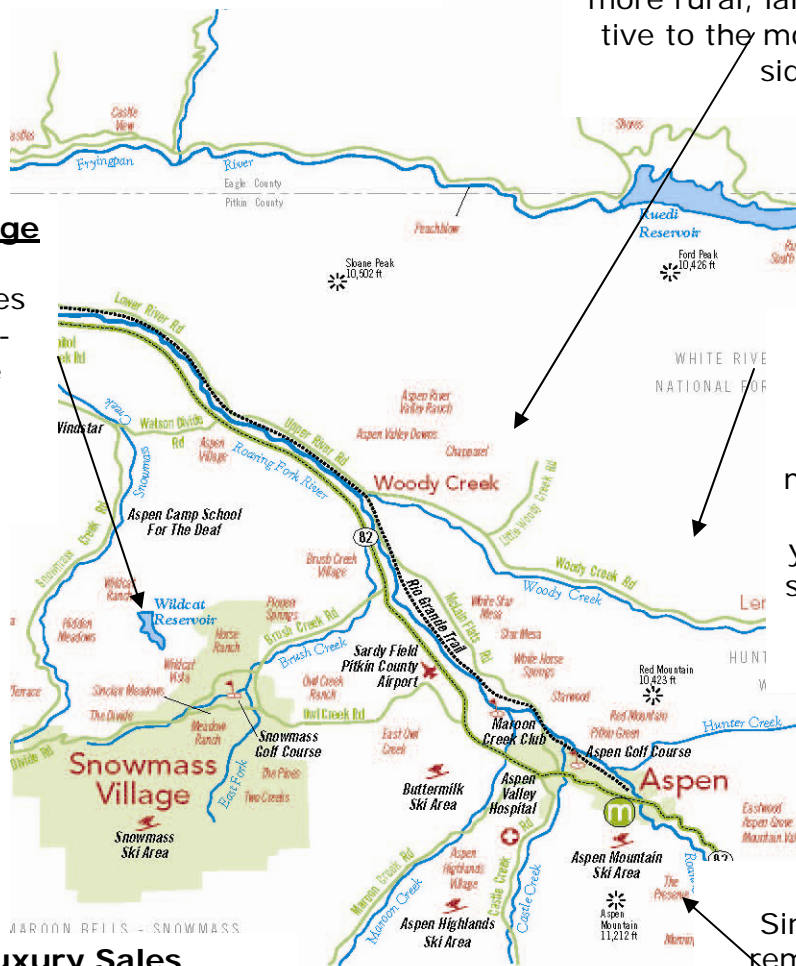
more rural, lar
tive to the mo
sid

ge

es
-

Castle View
Basalt
Fryingpan River
Eagle County
Pitkin County
Shores
Peachblow
Ruedi Reservoir
Sloane Peak 10,502 ft
Ford Peak 10,426 ft
Lower River Rd
Lenado Rd
WHITE RIVER
NATIONAL FOR
Windstar
Watson Divide Rd
Aspen Village
Snowmass Creek
Creek
Upper River Rd
Aspen River Valley Ranch
Aspen Valley Downs
Chaparral
Roaring Fork River
Woody Creek
Little Woody Creek Rd
Aspen Camp School For The Deaf
Snowmass Creek Rd
82
Brush Creek Village
Rio Grande Trail
Woody Creek Rd
Woody Creek
Wildcat Ranch
Wildcat Reservoir
Hidden Meadows
Horse Ranch
Pioneer Springs
Brush Creek Rd
Brush Creek
McLain Flats Rd
White Star Mesa
Star Mesa
White Horse Springs
Red Mountain 10,423 ft
Starwood
Wildcat Vista
Sinclair Meadows
Terrace
The Divide
Sardy Field Pitkin County Airport
Owl Creek Ranch
Owl Creek Rd
Red Mountain
Pitkin Green
Hunter Creek
Meadow Ranch
Snowmass Golf Course
East Owl Creek
Maroon Creek Club
Aspen Golf Course
Snowmass Village
East Fork
The Pines
Two Creeks
Buttermilk Ski Area
Aspen Valley Hospital
Aspen
Eastwood
Aspen Grove
Mountain Val
Snowmass Ski Area
Aspen Highlands Village
Aspen Mountain Ski Area
Roaring
The Preserve
Aspen Mountain 11,212 ft
Maroon Creek Rd
Maroon Creek
Castle Creek Rd
Castle Creek
Aspen Highlands Ski Area
Maroon
MAROON BELLS - SNOWMASS
HUNT
W
n
y
s
Len
Sir
rem
uxury Sales